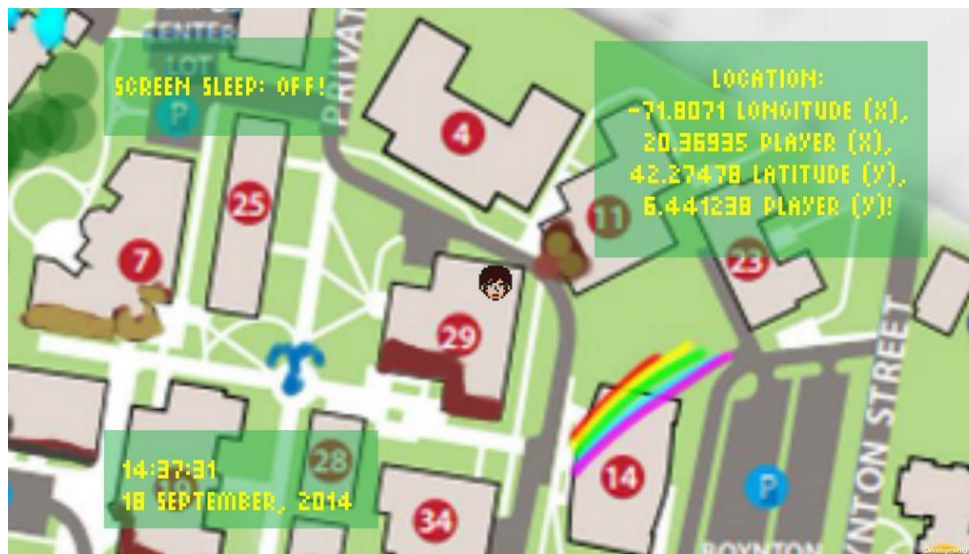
CENTER
LOT
P
SCREEN SLEEP: OFF!

PRIVAT

LOCATION:
-71.8071 LONGITUDE (X),
20.36935 PLAYER (X),
42.27478 LATITUDE (Y),
6.441238 PLAYER (Y)!

4
25
11
23
7
29
14
28
34
P

14:37:31
18 SEPTEMBER, 2014

BOYNTON STREET
BOYNTON